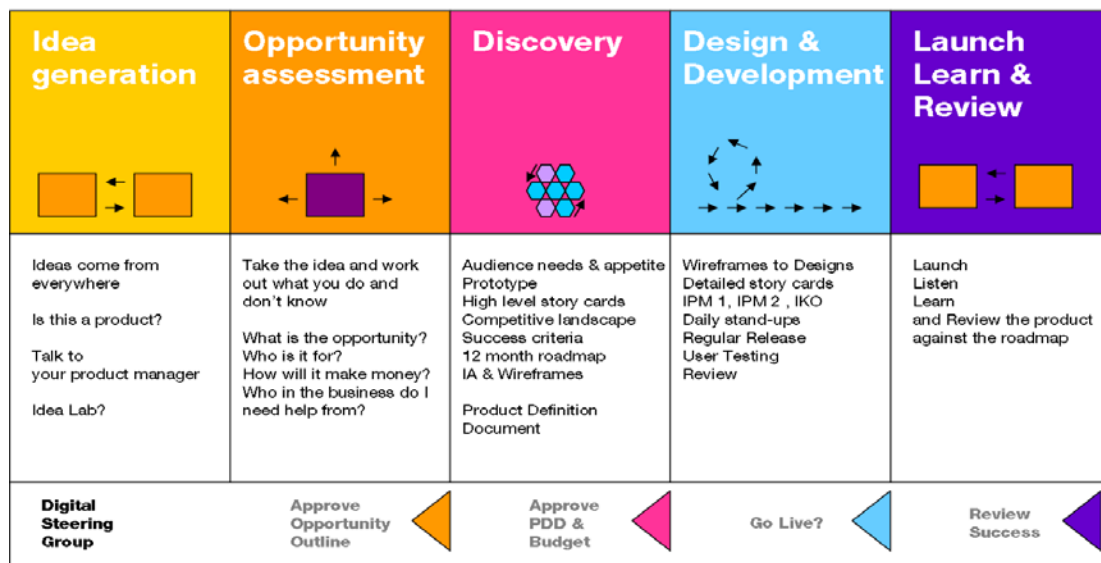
| Idea generation | Opportunity assessment | Discovery | Design & Development | Launch Learn & Review |
|---|---|---|---|---|
| Ideas come from everywhere<br><br>Is this a product?<br><br>Talk to your product manager<br><br>Idea Lab? | Take the idea and work out what you do and don't know<br><br>What is the opportunity?<br>Who is it for?<br>How will it make money?<br>Who in the business do I need help from? | Audience needs & appetite<br>Prototype<br>High level story cards<br>Competitive landscape<br>Success criteria<br>12 month roadmap<br>IA & Wireframes<br><br>Product Definition Document | Wireframes to Designs<br>Detailed story cards<br>IPM 1, IPM 2 , IKO<br>Daily stand-upe<br>Regular Release<br>User Testing<br>Review | Launch<br>Listen<br>Learn<br>and Review the product against the roadmap |

Digital Steering Group

Approve Opportunity Outline

Approve PDD & Budget

Go Live?

Review Success